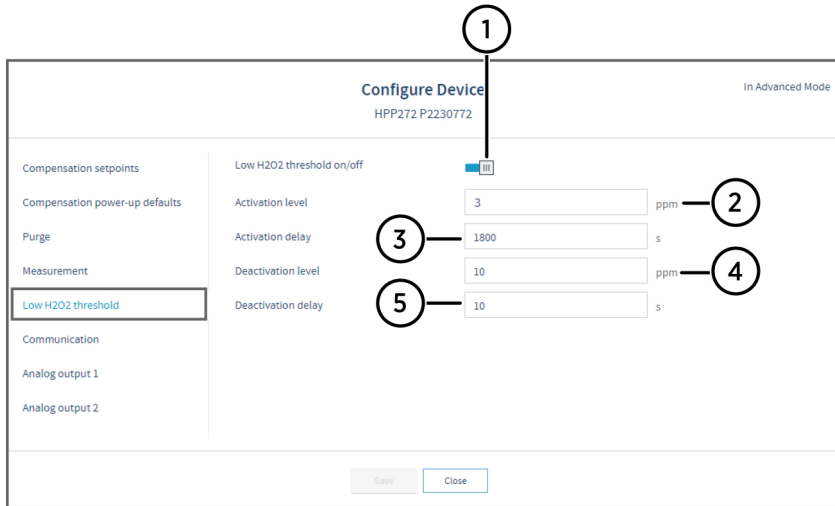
1

Configure Device
HPP272 P2230772

In Advanced Mode

Compensation setpoints
Compensation power-up defaults
Purge
Measurement
Low H2O2 threshold
Communication
Analog output 1
Analog output 2

Low H2O2 threshold on/off

Activation level 3 ppm
2
Activation delay
3
1800 s
Deactivation level 10 ppm
4
Deactivation delay
5
10 s

Save Close